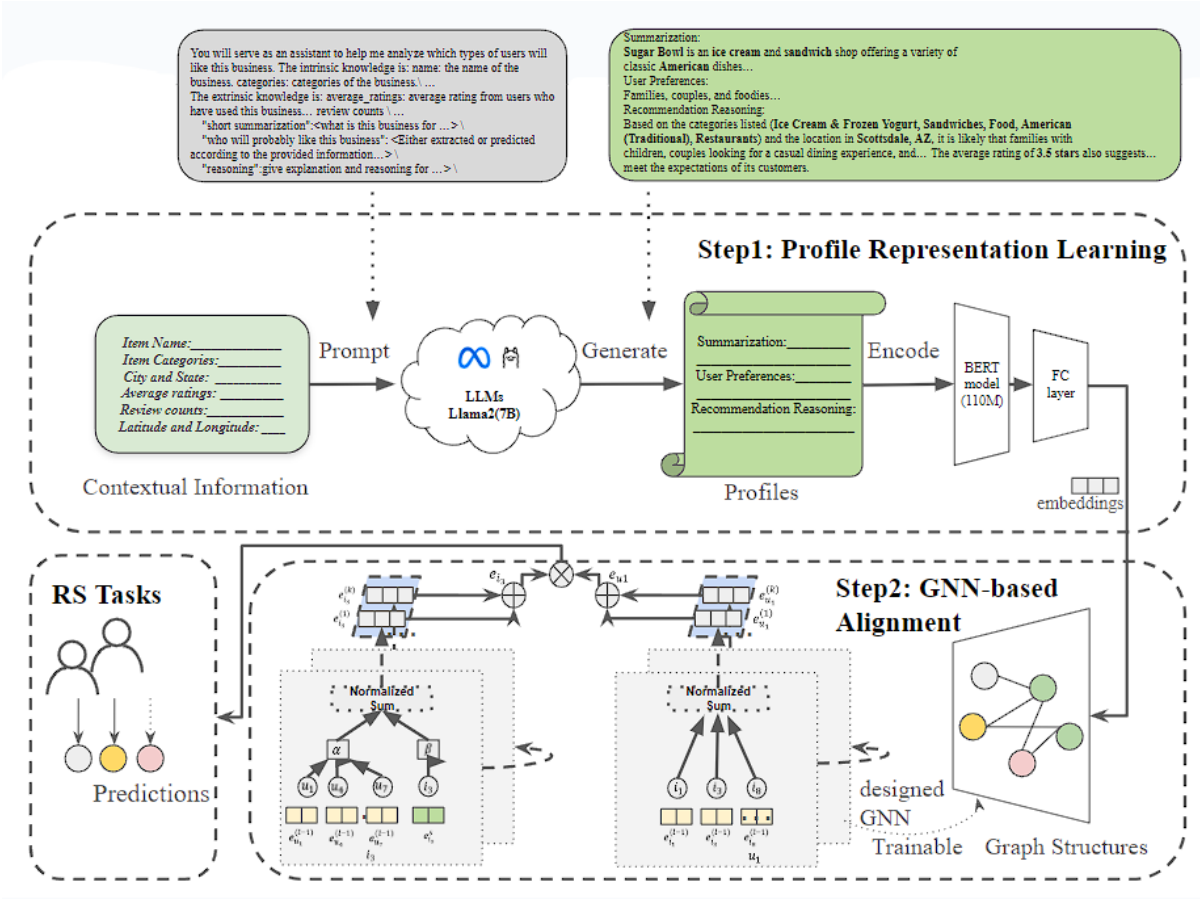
You will serve as an assistant to help me analyze which types of users will like this business. The intrinsic knowledge is: name: the name of the business. categories: categories of the business.\ …
The extrinsic knowledge is: average_ratings: average rating from users who have used this business… review counts \ …
"short summarization":<what is this business for …> \
"who will probably like this business": <Either extracted or predicted according to the provided information…> \
"reasoning":give explanation and reasoning for …> \

Summarization:
Sugar Bowl is an ice cream and sandwich shop offering a variety of classic American dishes…
User Preferences:
Families, couples, and foodies…
Recommendation Reasoning:
Based on the categories listed (Ice Cream & Frozen Yogurt, Sandwiches, Food, American (Traditional), Restaurants) and the location in Scottsdale, AZ, it is likely that families with children, couples looking for a casual dining experience, and… The average rating of 3.5 stars also suggests… meet the expectations of its customers.

Step1: Profile Representation Learning

Item Name:
Item Categories:
City and State:
Average ratings:
Review counts:
Latitude and Longitude:

Contextual Information

Prompt

LLMs
Llama2(7B)

Generate

Summarization:
User Preferences:
Recommendation Reasoning:

Profiles

Encode

BERT model (110M)

FC layer

embeddings

RS Tasks

Predictions

Step2: GNN-based Alignment

$e_{i_3}^{(k)}$
$e_{i_3}^{(1)}$
$e_{i_3}$
$e_{u1}$
$e_{u_1}^{(k)}$
$e_{u_1}^{(1)}$

Normalized Sum
$\alpha$
$\beta$
$u_1$ $u_6$ $u_7$ $i_3$
$e_{u_1}^{(l-1)}$ $e_{u_6}^{(l-1)}$ $e_{u_7}^{(l-1)}$ $e_{i_3}^{s}$
$i_3$

Normalized Sum
$i_1$ $i_3$ $i_8$
$e_{i_1}^{(l-1)}$ $e_{i_3}^{(l-1)}$ $e_{i_8}^{(l-1)}$
$u_1$

designed GNN
Trainable
Graph Structures